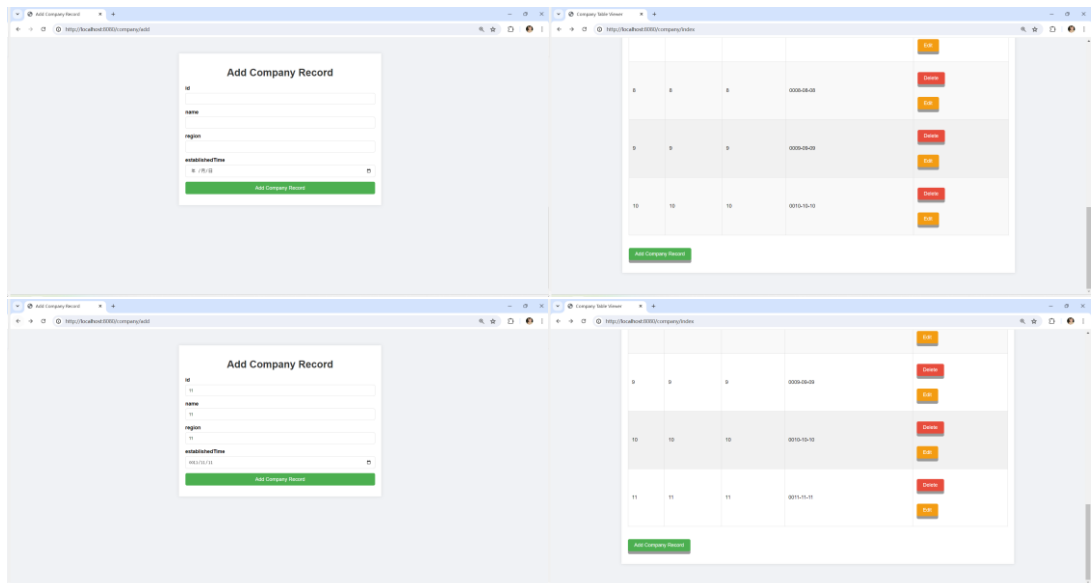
Add Company Record
http://localhost:8080/company/add

Add Company Record

id

name

region

establishedTime

年 /月/日

Add Company Record

Company Table Viewer
http://localhost:8080/company/index

Edit

| 8 | 8 | 8 | 0008-08-08 | Delete Edit |
|---|---|---|---|---|
| 9 | 9 | 9 | 0009-09-09 | Delete Edit |
| 10 | 10 | 10 | 0010-10-10 | Delete Edit |

Add Company Record

Add Company Record
http://localhost:8080/company/add

Add Company Record

id

11

name

11

region

11

establishedTime

0011/11/11

Add Company Record

Company Table Viewer
http://localhost:8080/company/index

Edit

| 9 | 9 | 9 | 0009-09-09 | Delete Edit |
|---|---|---|---|---|
| 10 | 10 | 10 | 0010-10-10 | Delete Edit |
| 11 | 11 | 11 | 0011-11-11 | Delete Edit |

Add Company Record